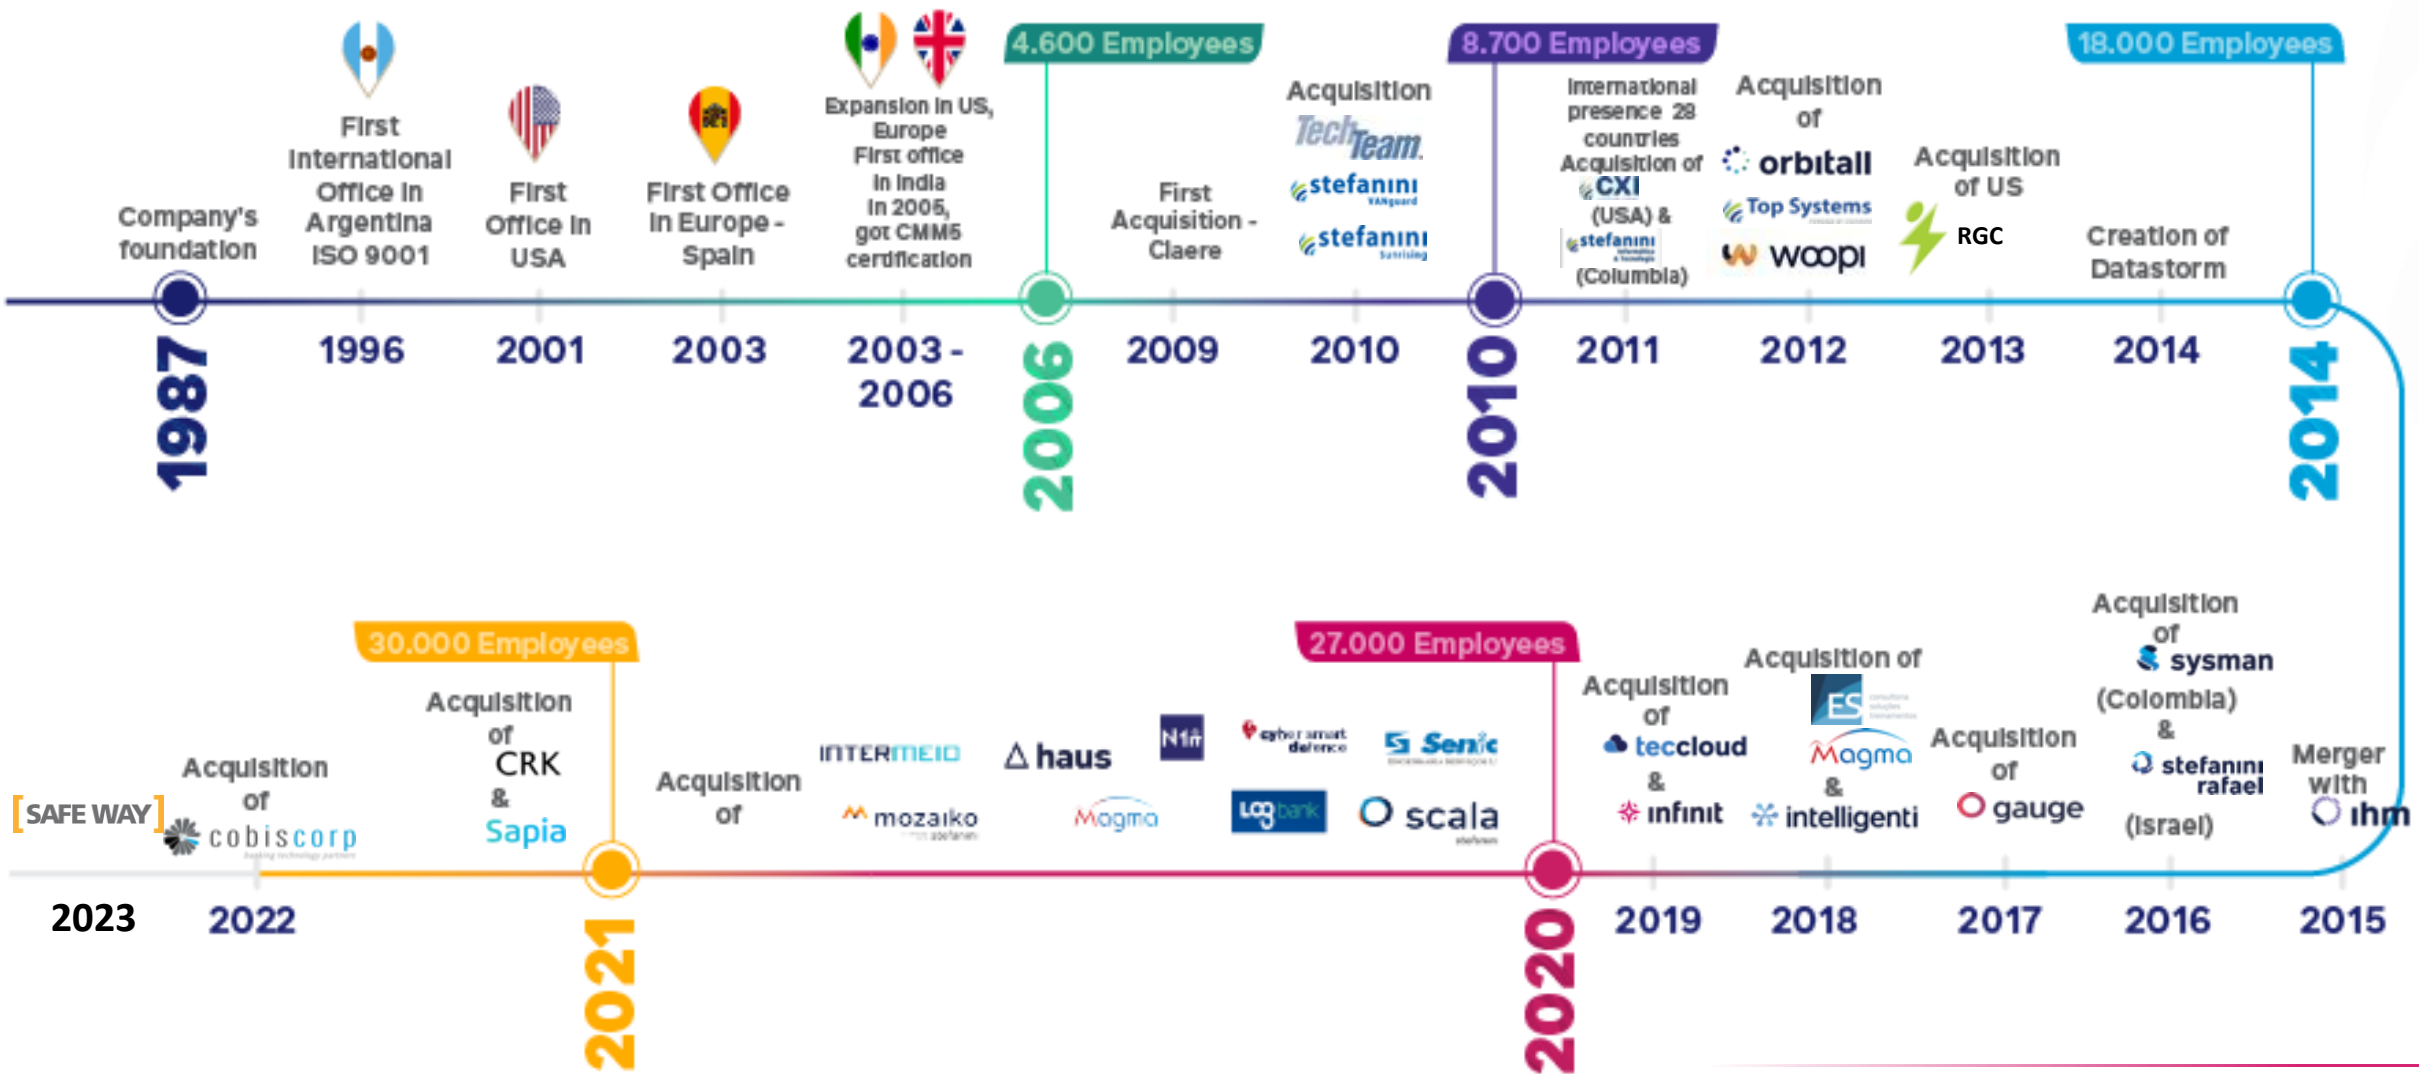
4.600 Employees

8.700 Employees

18.000 Employees

Company's foundation

1987

First International Office in Argentina ISO 9001

1996

First Office in USA

2001

First Office in Europe - Spain

2003

Expansion in US, Europe First office in India in 2005, got CMM5 certification

2003 - 2006

2006

First Acquisition - Claere

2009

Acquisition TechTeam stefanini stefanini

2010

2010

International presence 28 countries Acquisition of CXI (USA) & stefanini (Columbia)

2011

Acquisition of orbitall Top Systems woopi

2012

Acquisition of US RGC

2013

Creation of Datastorm

2014

2014

30.000 Employees

27.000 Employees

SAFE WAY

2023

Acquisition of cobiscorp

2022

Acquisition of CRK & Sapia

2021

Acquisition of

INTERMEIO haus N1 cyber smart defence Senic mozaiko Magma Logbank scala

2020

Acquisition of teccloud & infinit

2019

Acquisition of ES Magma & intelligenti

2018

Acquisition of gauge

2017

Acquisition of sysman (Colombia) & stefanini rafael (Israel)

2016

Merger with ihm

2015